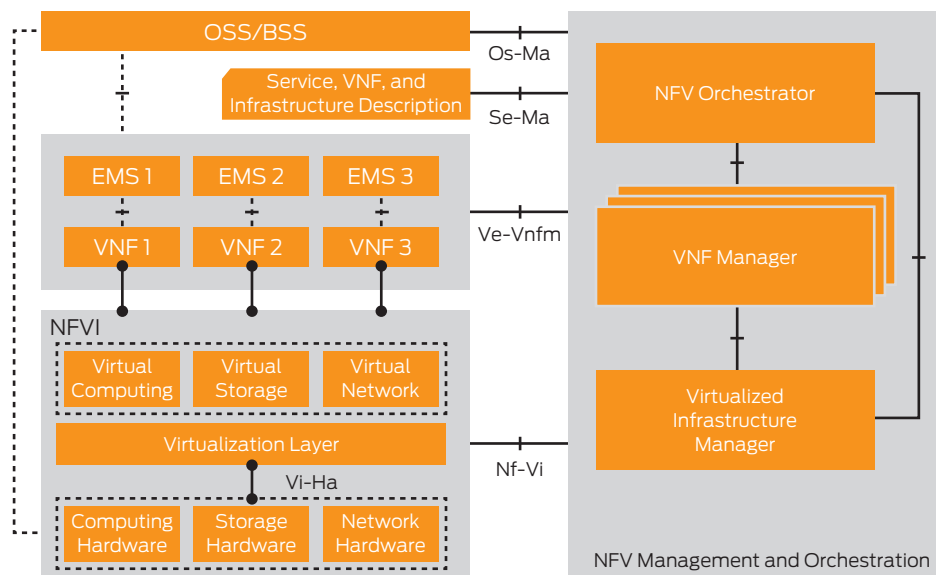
OSS/BSS

Os-Ma

Service, VNF, and Infrastructure Description

Se-Ma

NFV Orchestrator

EMS 1

EMS 2

EMS 3

VNF 1

VNF 2

VNF 3

Ve-Vnfm

VNF Manager

NFVI

Virtual Computing

Virtual Storage

Virtual Network

Virtualization Layer

Vi-Ha

Nf-Vi

Virtualized Infrastructure Manager

Computing Hardware

Storage Hardware

Network Hardware

NFV Management and Orchestration